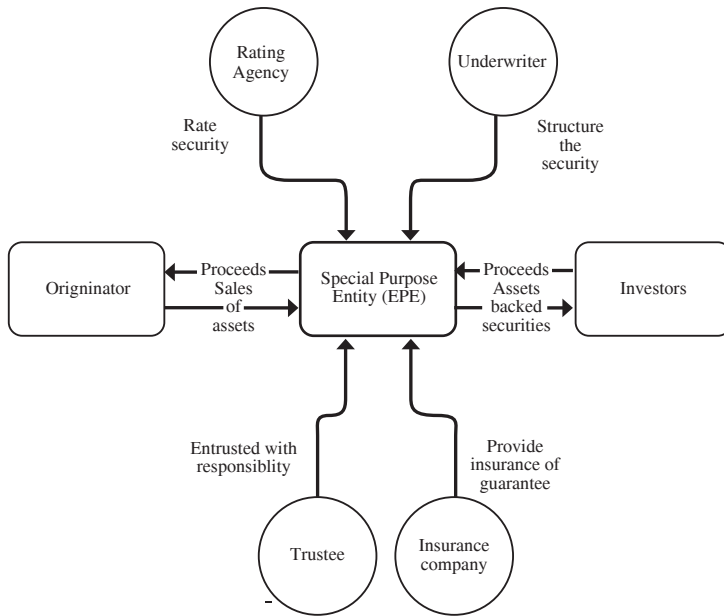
Rating Agency

Underwriter

Rate security

Structure the security

Origninator

Proceeds

Sales of assets

Special Purpose Entity (EPE)

Proceeds

Assets backed securities

Investors

Entrusted with responsiblity

Provide insurance of guarantee

Trustee

Insurance company